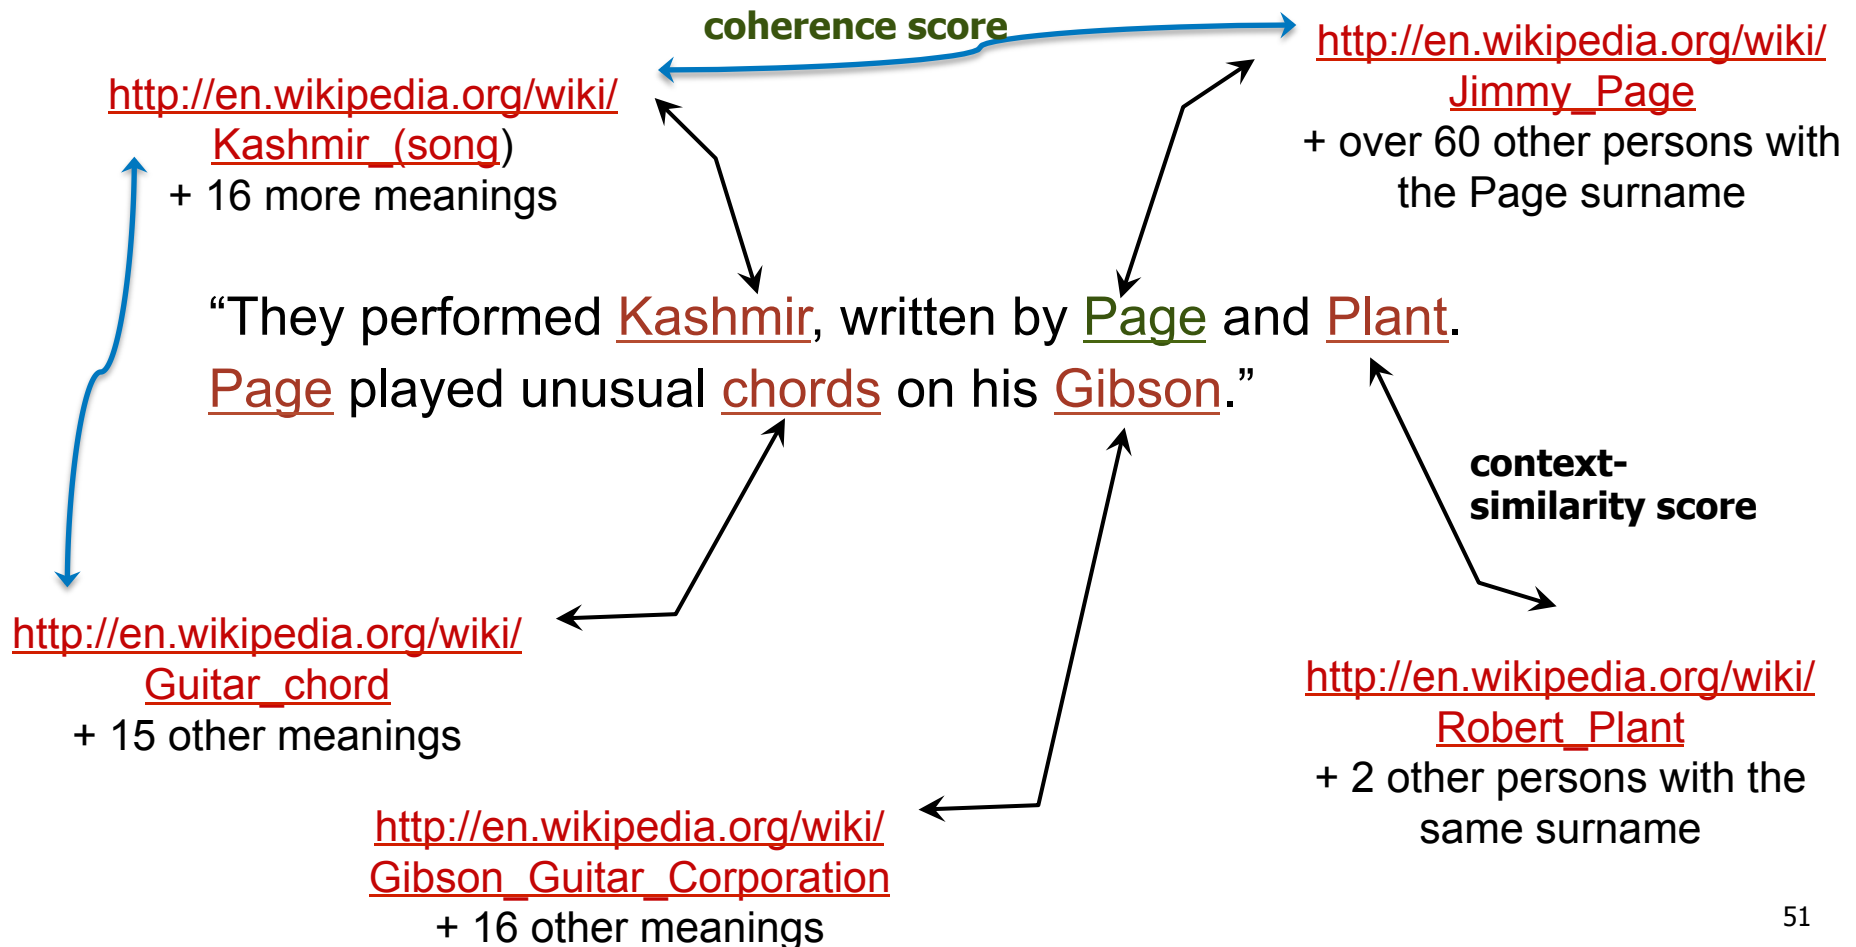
coherence score

http://en.wikipedia.org/wiki/Kashmir_(song)
+ 16 more meanings

http://en.wikipedia.org/wiki/Jimmy_Page
+ over 60 other persons with the Page surname

“They performed Kashmir, written by Page and Plant. Page played unusual chords on his Gibson.”

context-similarity score

http://en.wikipedia.org/wiki/Guitar_chord
+ 15 other meanings

http://en.wikipedia.org/wiki/Robert_Plant
+ 2 other persons with the same surname

http://en.wikipedia.org/wiki/Gibson_Guitar_Corporation
+ 16 other meanings

51